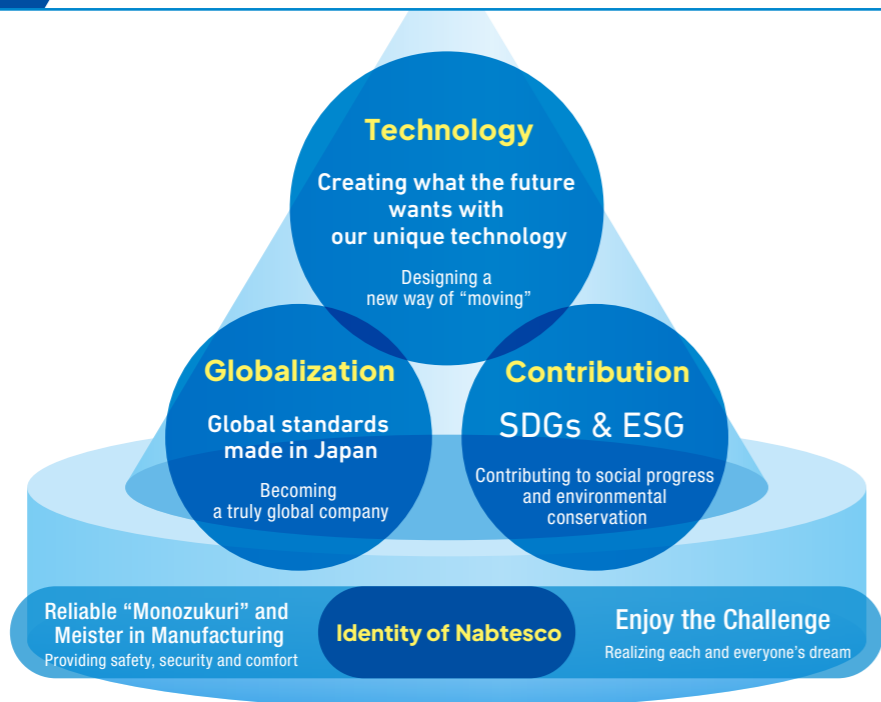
Technology
Creating what the future wants with our unique technology
Designing a new way of “moving”

Globalization
Global standards made in Japan
Becoming a truly global company

Contribution
SDGs & ESG
Contributing to social progress and environmental conservation

Reliable “Monozukuri” and Meister in Manufacturing
Providing safety, security and comfort

Identity of Nabtesco

Enjoy the Challenge
Realizing each and everyone’s dream